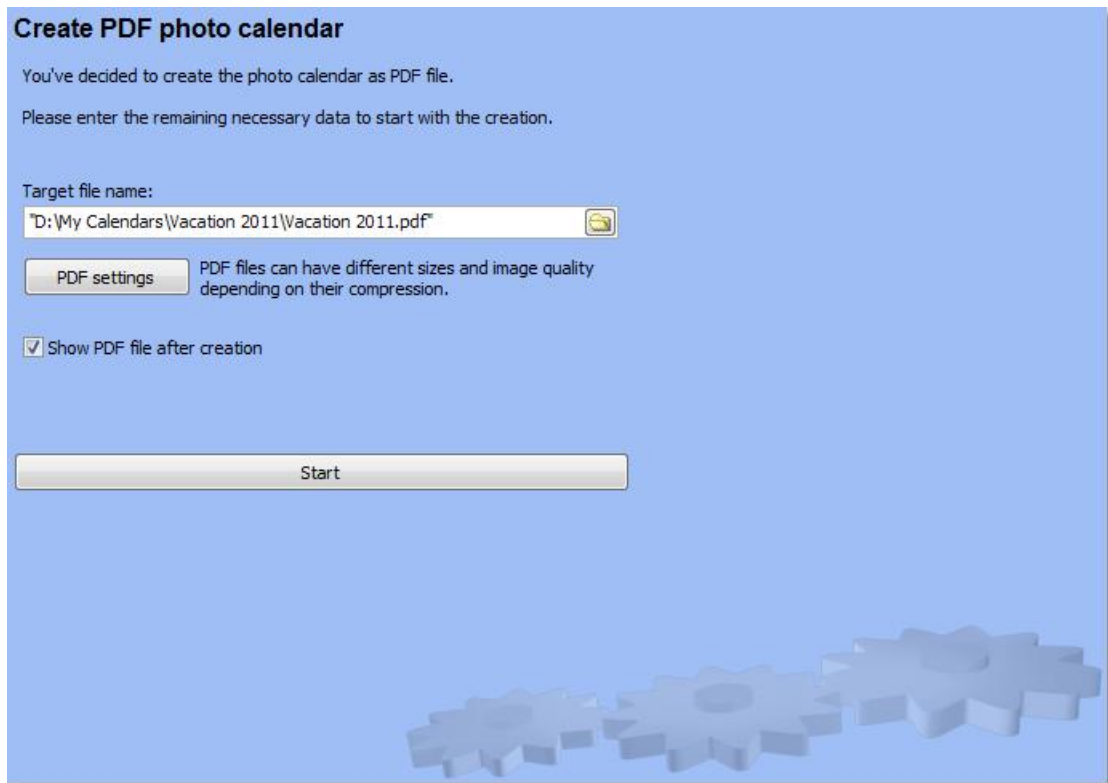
Create PDF photo calendar

You've decided to create the photo calendar as PDF file.

Please enter the remaining necessary data to start with the creation.

Target file name:

"D:\My Calendars\Vacation 2011\Vacation 2011.pdf"

PDF settings

PDF files can have different sizes and image quality depending on their compression.

Show PDF file after creation

Start